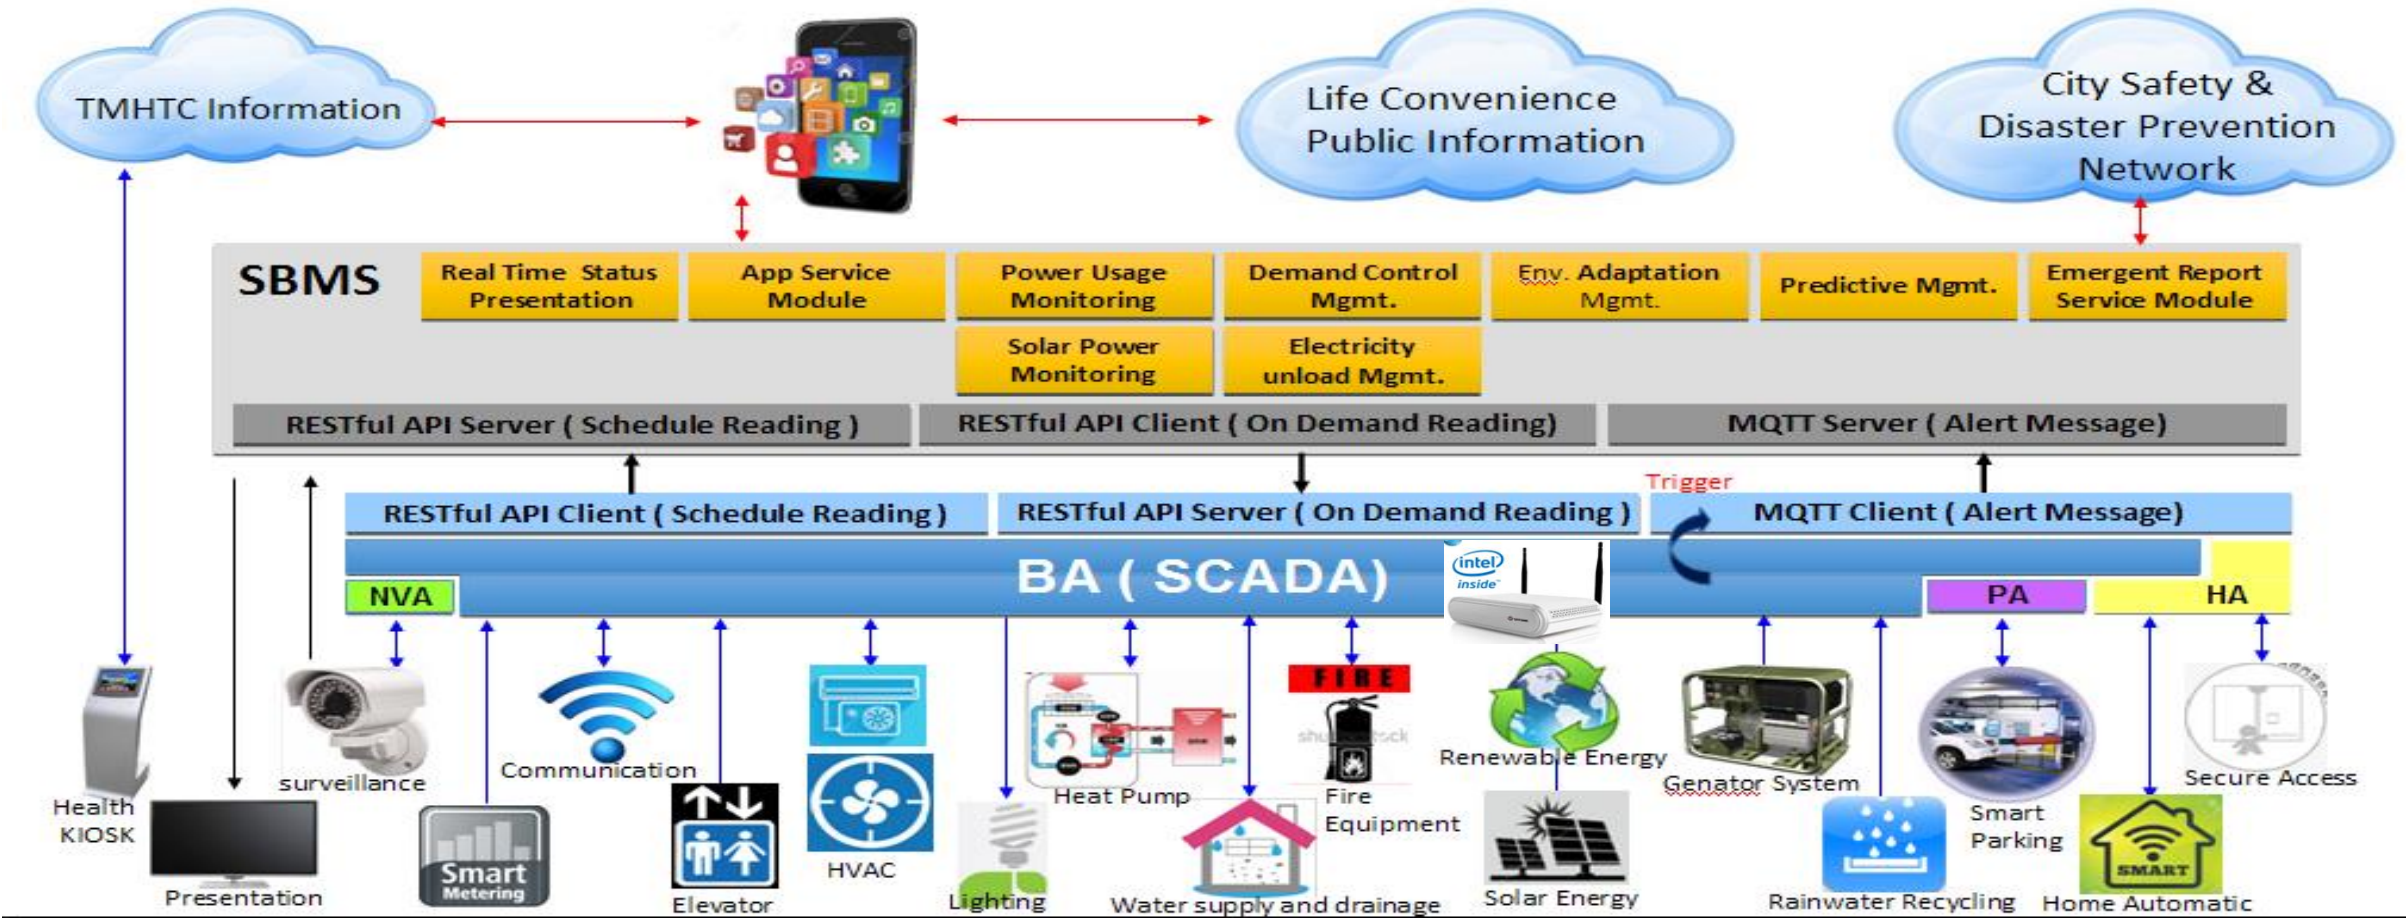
TMHTC Information

Life Convenience Public Information

City Safety & Disaster Prevention Network

SBMS

Real Time Status Presentation

App Service Module

Power Usage Monitoring

Demand Control Mgmt.

Env. Adaptation Mgmt.

Predictive Mgmt.

Emergent Report Service Module

Solar Power Monitoring

Electricity unload Mgmt.

RESTful API Server ( Schedule Reading )

RESTful API Client ( On Demand Reading)

MQTT Server ( Alert Message)

Trigger

RESTful API Client ( Schedule Reading )

RESTful API Server ( On Demand Reading )

MQTT Client ( Alert Message)

BA ( SCADA)

intel inside

NVA

PA

HA

FIRE

Health KIOSK

Presentation

surveillance

Smart Metering

Communication

Elevator

HVAC

Lighting

Heat Pump

Water supply and drainage

Fire Equipment

Renewable Energy

Solar Energy

Genator System

Rainwater Recycling

Smart Parking

Home Automatic

SMART

Secure Access